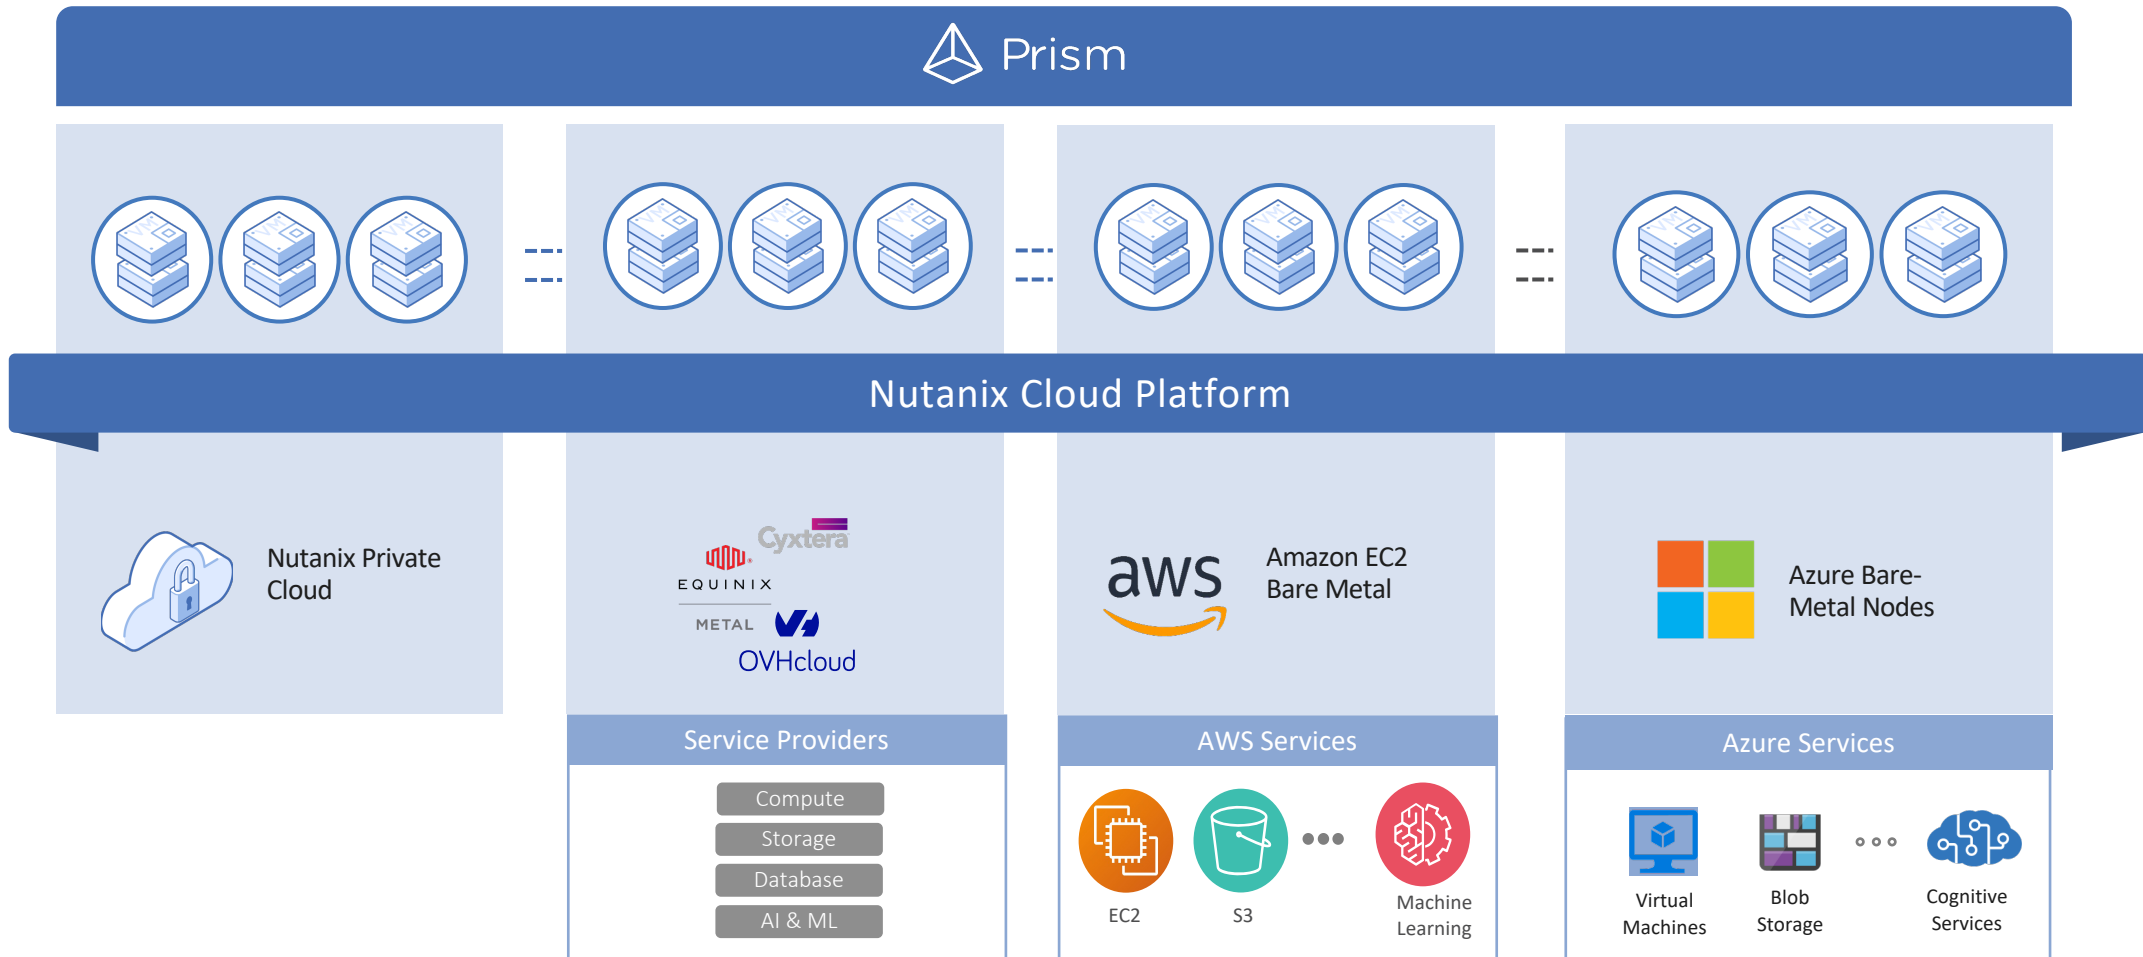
Prism

Nutanix Cloud Platform

Nutanix Private Cloud

Cyxtera

EQUINIX

METAL

OVHcloud

aws

Amazon EC2 Bare Metal

Azure Bare-Metal Nodes

Service Providers

Compute

Storage

Database

AI & ML

AWS Services

EC2

S3

Machine Learning

Azure Services

Virtual Machines

Blob Storage

Cognitive Services